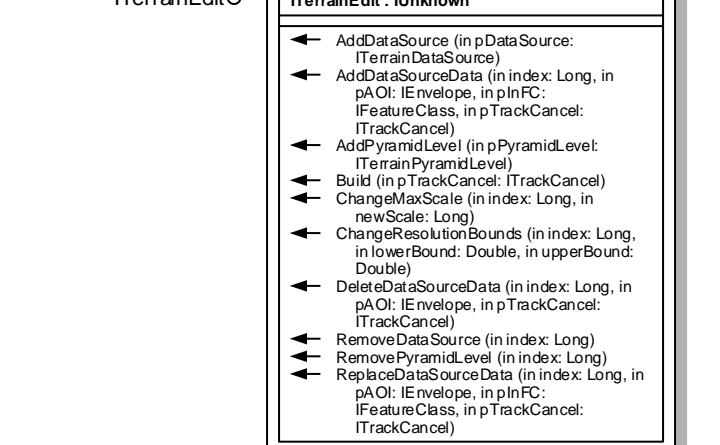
ITerrainEdit
ITerrainEdit : IUnknown

AddDataSource (in pDataSource: ITerrainDataSource)
AddDataSourceData (in index: Long, in pAOI: IEnvelope, in pInFC: IFeatureClass, in pTrackCancel: ITrackCancel)
AddPyramidLevel (in pPyramidLevel: ITerrainPyramidLevel)
Build (in pTrackCancel: ITrackCancel)
ChangeMaxScale (in index: Long, in newScale: Long)
ChangeResolutionBounds (in index: Long, in lowerBound: Double, in upperBound: Double)
DeleteDataSourceData (in index: Long, in pAOI: IEnvelope, in pTrackCancel: ITrackCancel)
RemoveDataSource (in index: Long)
RemovePyramidLevel (in index: Long)
ReplaceDataSourceData (in index: Long, in pAOI: IEnvelope, in pInFC: IFeatureClass, in pTrackCancel: ITrackCancel)